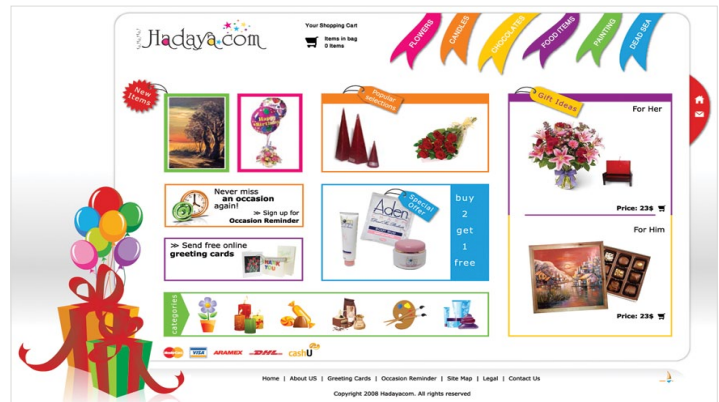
Hadaya.com

Your Shopping Cart

Items in bag
0 items

FLOWERS

CANDLES

CHOCOLATES

FOOD ITEMS

PAINTING

DEAD SEA

New Items

Happy Anniversary

Popular Selections

Gift Ideas

For Her

Price: 23$

For Him

Price: 23$

Never miss an occasion again!

≫ Sign up for Occasion Reminder

≫ Send free online greeting cards

Aden

Special Offer

buy 2 get 1 free

categories

VISA

ARAMEX

DHL

cashU

Home | About US | Greeting Cards | Occasion Reminder | Site Map | Legal | Contact Us

Copyright 2008 Hadayacom. All rights reserved